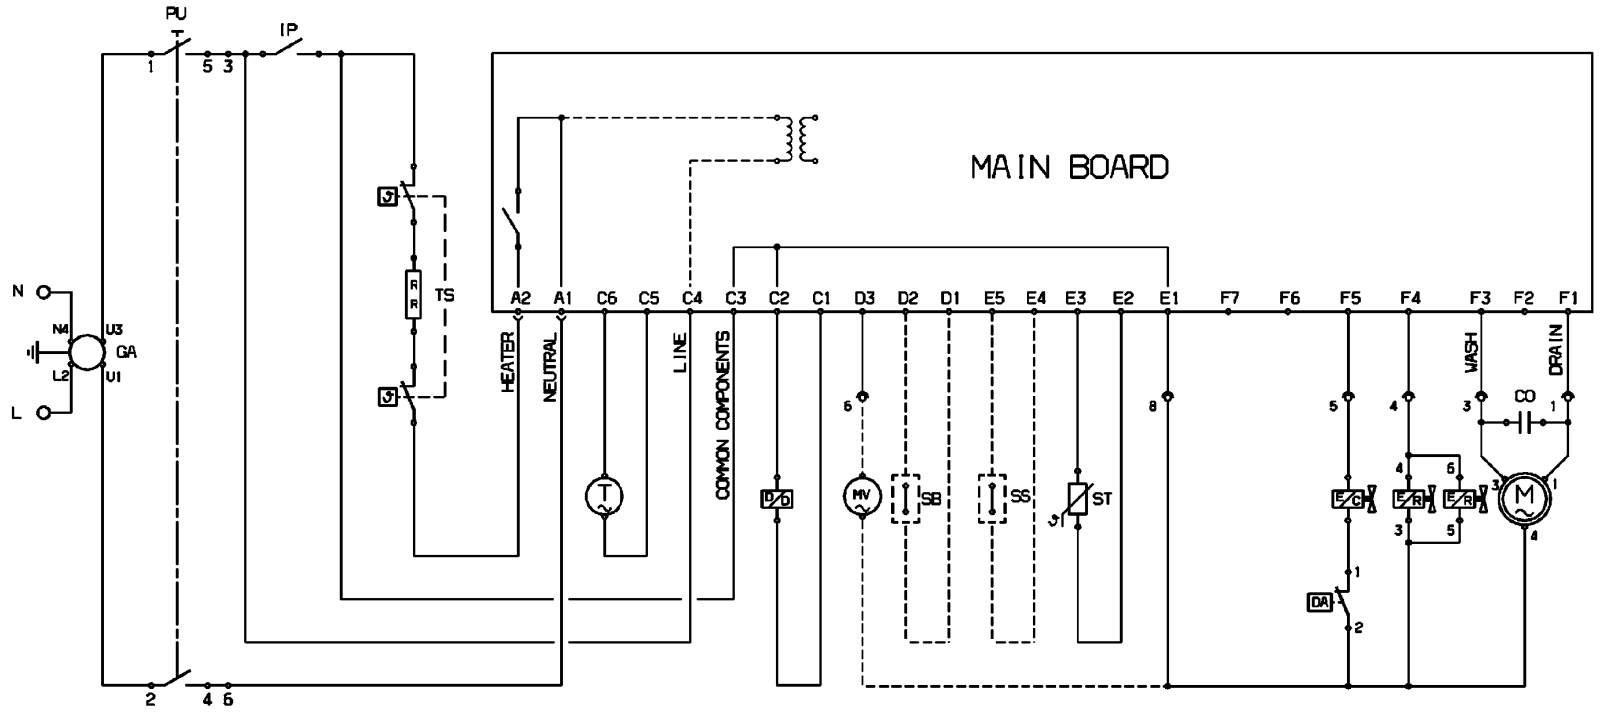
PU
IP
1 5 3
MAIN BOARD
N
N4
U3
GA
L2
U1
L
TS
R
R
A2 A1 C6 C5 C4 C3 C2 C1 D3 D2 D1 E5 E4 E3 E2 E1 F7 F6 F5 F4 F3 F2 F1
HEATER
NEUTRAL
LINE
COMMON COMPONENTS
WASH
DRAIN
6
8
5
4
3
CO
1
T
D/D
MV
SB
SS
ST
E/C
E/R
E/R
4
6
3
5
3
1
M
4
1
DA
2
2 4 6